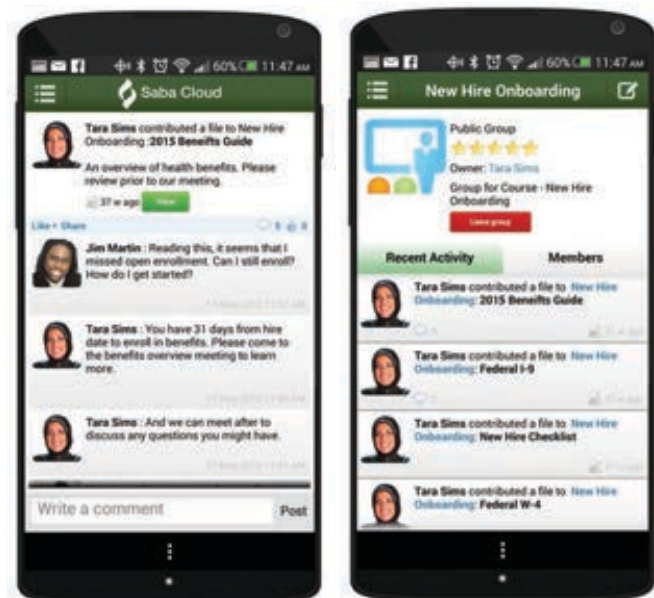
60% 11:47 AM

Saba Cloud

Tara Sims contributed a file to New Hire Onboarding :2015 Benefits Guide

An overview of health benefits. Please review prior to our meeting.

37 w ago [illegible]

Like • Share

Jim Martin : Reading this, it seems that I missed open enrollment. Can I still enroll? How do I get started?

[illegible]

Tara Sims : You have 31 days from hire date to enroll in benefits. Please come to the benefits overview meeting to learn more.

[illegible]

Tara Sims : And we can meet after to discuss any questions you might have.

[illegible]

Write a comment

Post

60% 11:47 AM

New Hire Onboarding

Public Group

Owner: Tara Sims

Group for Course - New Hire Onboarding

Leave group

Recent Activity

Members

Tara Sims contributed a file to New Hire Onboarding: 2015 Benefits Guide

Tara Sims contributed a file to New Hire Onboarding: Federal I-9

Tara Sims contributed a file to New Hire Onboarding: New Hire Checklist

Tara Sims contributed a file to New Hire Onboarding: Federal W-4